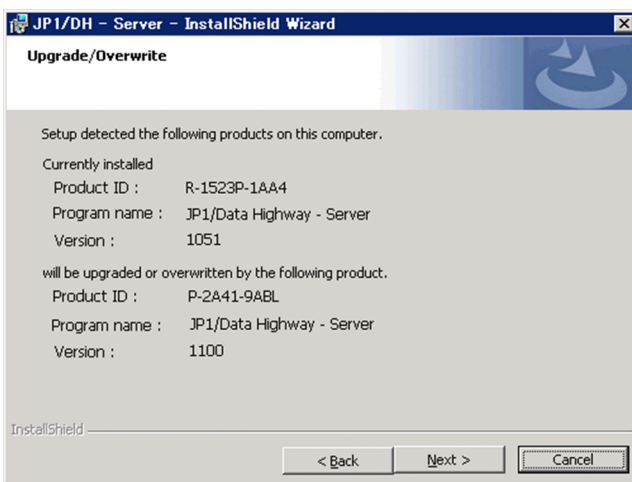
JP1/DH - Server - InstallShield Wizard

Upgrade/Overwrite

Setup detected the following products on this computer.

Currently installed
Product ID : R-1523P-1AA4
Program name : JP1/Data Highway - Server
Version : 1051

will be upgraded or overwritten by the following product.
Product ID : P-2A41-9ABL
Program name : JP1/Data Highway - Server
Version : 1100

InstallShield

< Back
Next >
Cancel